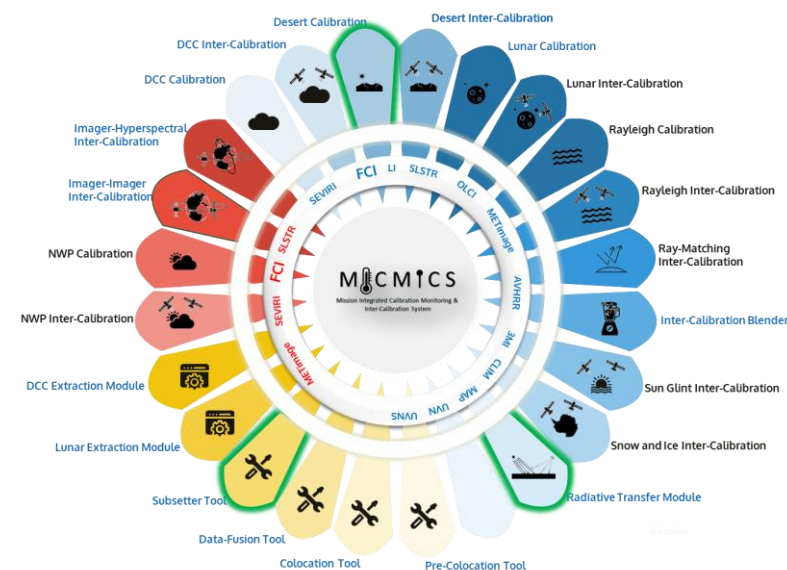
Desert Calibration
Desert Inter-Calibration
Lunar Calibration
Lunar Inter-Calibration
Rayleigh Calibration
Rayleigh Inter-Calibration
Ray-Matching Inter-Calibration
Inter-Calibration Blender
Sun Glint Inter-Calibration
Snow and Ice Inter-Calibration
Radiative Transfer Module
Pre-Colocation Tool
Colocation Tool
Data-Fusion Tool
Subsetter Tool
Lunar Extraction Module
DCC Extraction Module
NWP Inter-Calibration
NWP Calibration
Imager-Imager Inter-Calibration
Imager-Hyperspectral Inter-Calibration
DCC Calibration
DCC Inter-Calibration

SEVIRI
FCI
LI
SLSTR
OLCI
METimage
AVHRR
3MI
CLIM
MAP
UVN
UVNS

SLSTR
FCI
SEVIRI
METimage

MICMICS
Mission Integrated Calibration Monitoring & Inter-Calibration System